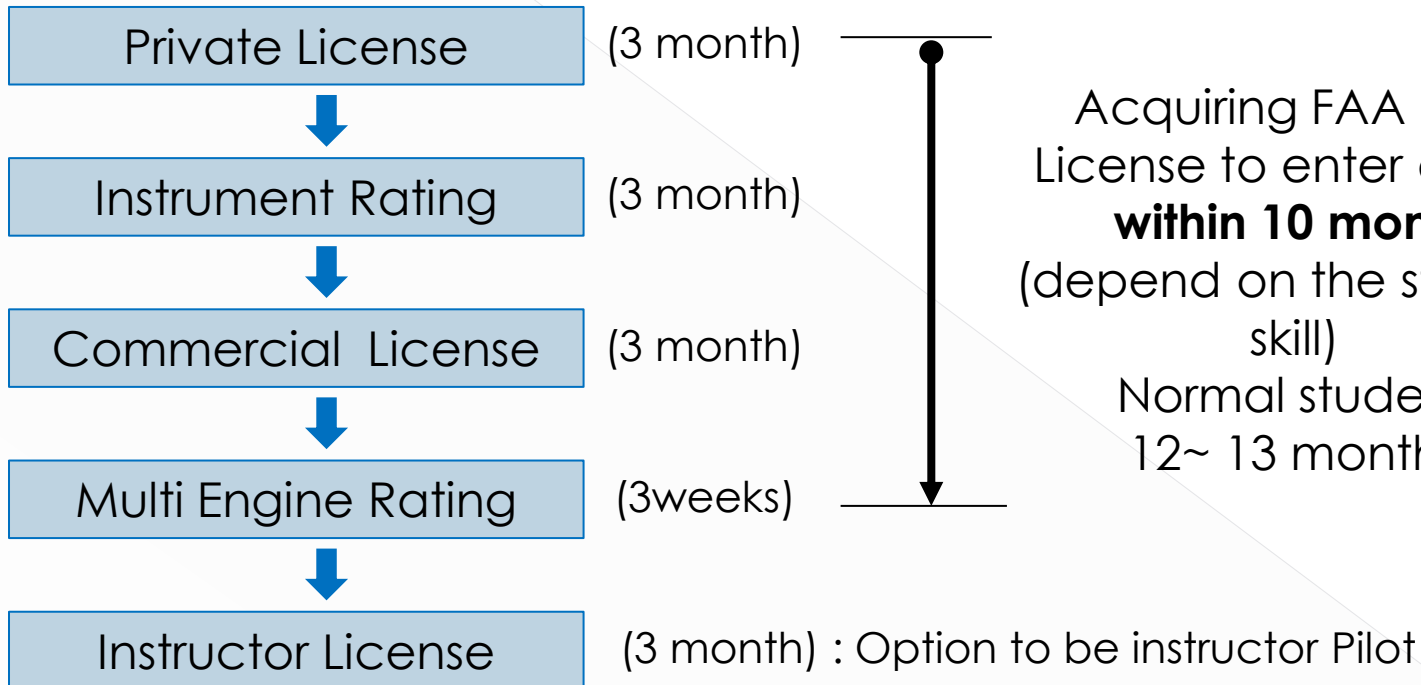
Private License
(3 month)

Instrument Rating
(3 month)

Commercial License
(3 month)

Multi Engine Rating
(3weeks)

Instructor License
(3 month) : Option to be instructor Pilot

Acquiring FAA
License to enter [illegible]
**within 10 mon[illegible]**
(depend on the s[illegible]
skill)
Normal stude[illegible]
12~ 13 month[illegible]